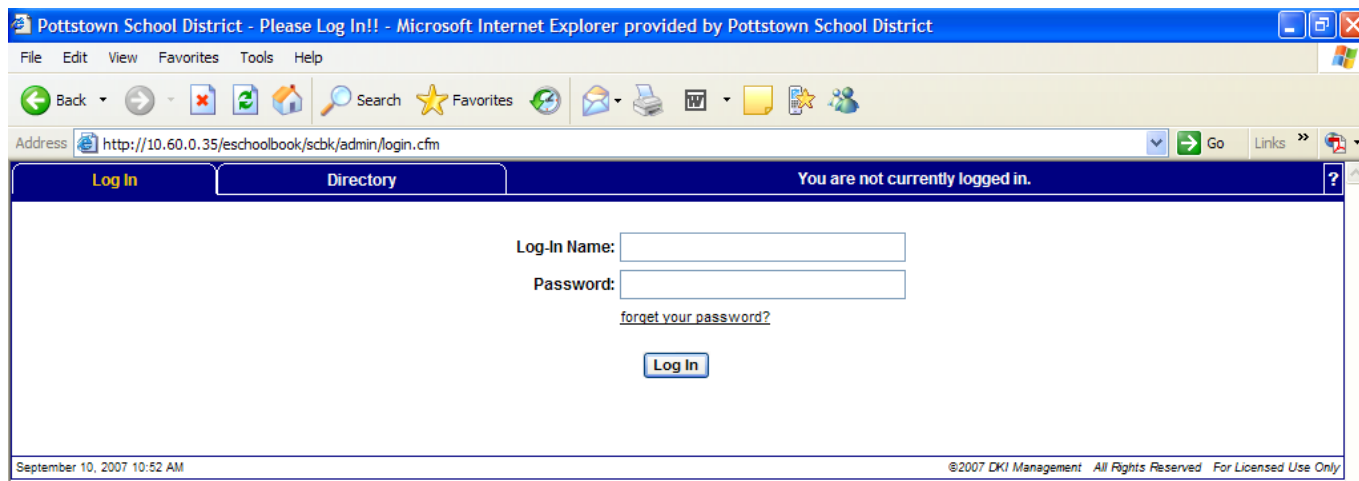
Pottstown School District - Please Log In!! - Microsoft Internet Explorer provided by Pottstown School District

File Edit View Favorites Tools Help

Back Search Favorites

Address http://10.60.0.35/eschoolbook/scbk/admin/login.cfm Go Links »

Log In Directory You are not currently logged in. ?

Log-In Name:

Password:

forget your password?

Log In

September 10, 2007 10:52 AM ©2007 DKI Management All Rights Reserved For Licensed Use Only